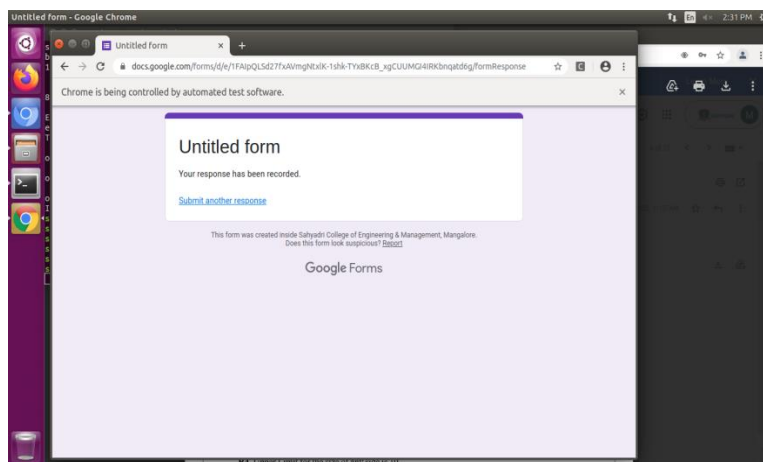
Untitled form - Google Chrome

En 2:31 PM

Untitled form

docs.google.com/forms/d/e/1FAIpQLSd27fxAVmgNtxlK-1shk-TYxBKcB_xgCUUMGI4IRKbnqatd6g/formResponse

Chrome is being controlled by automated test software.

Untitled form

Your response has been recorded.

Submit another response

This form was created inside Sahyadri College of Engineering & Management, Mangalore.
Does this form look suspicious? Report

Google Forms